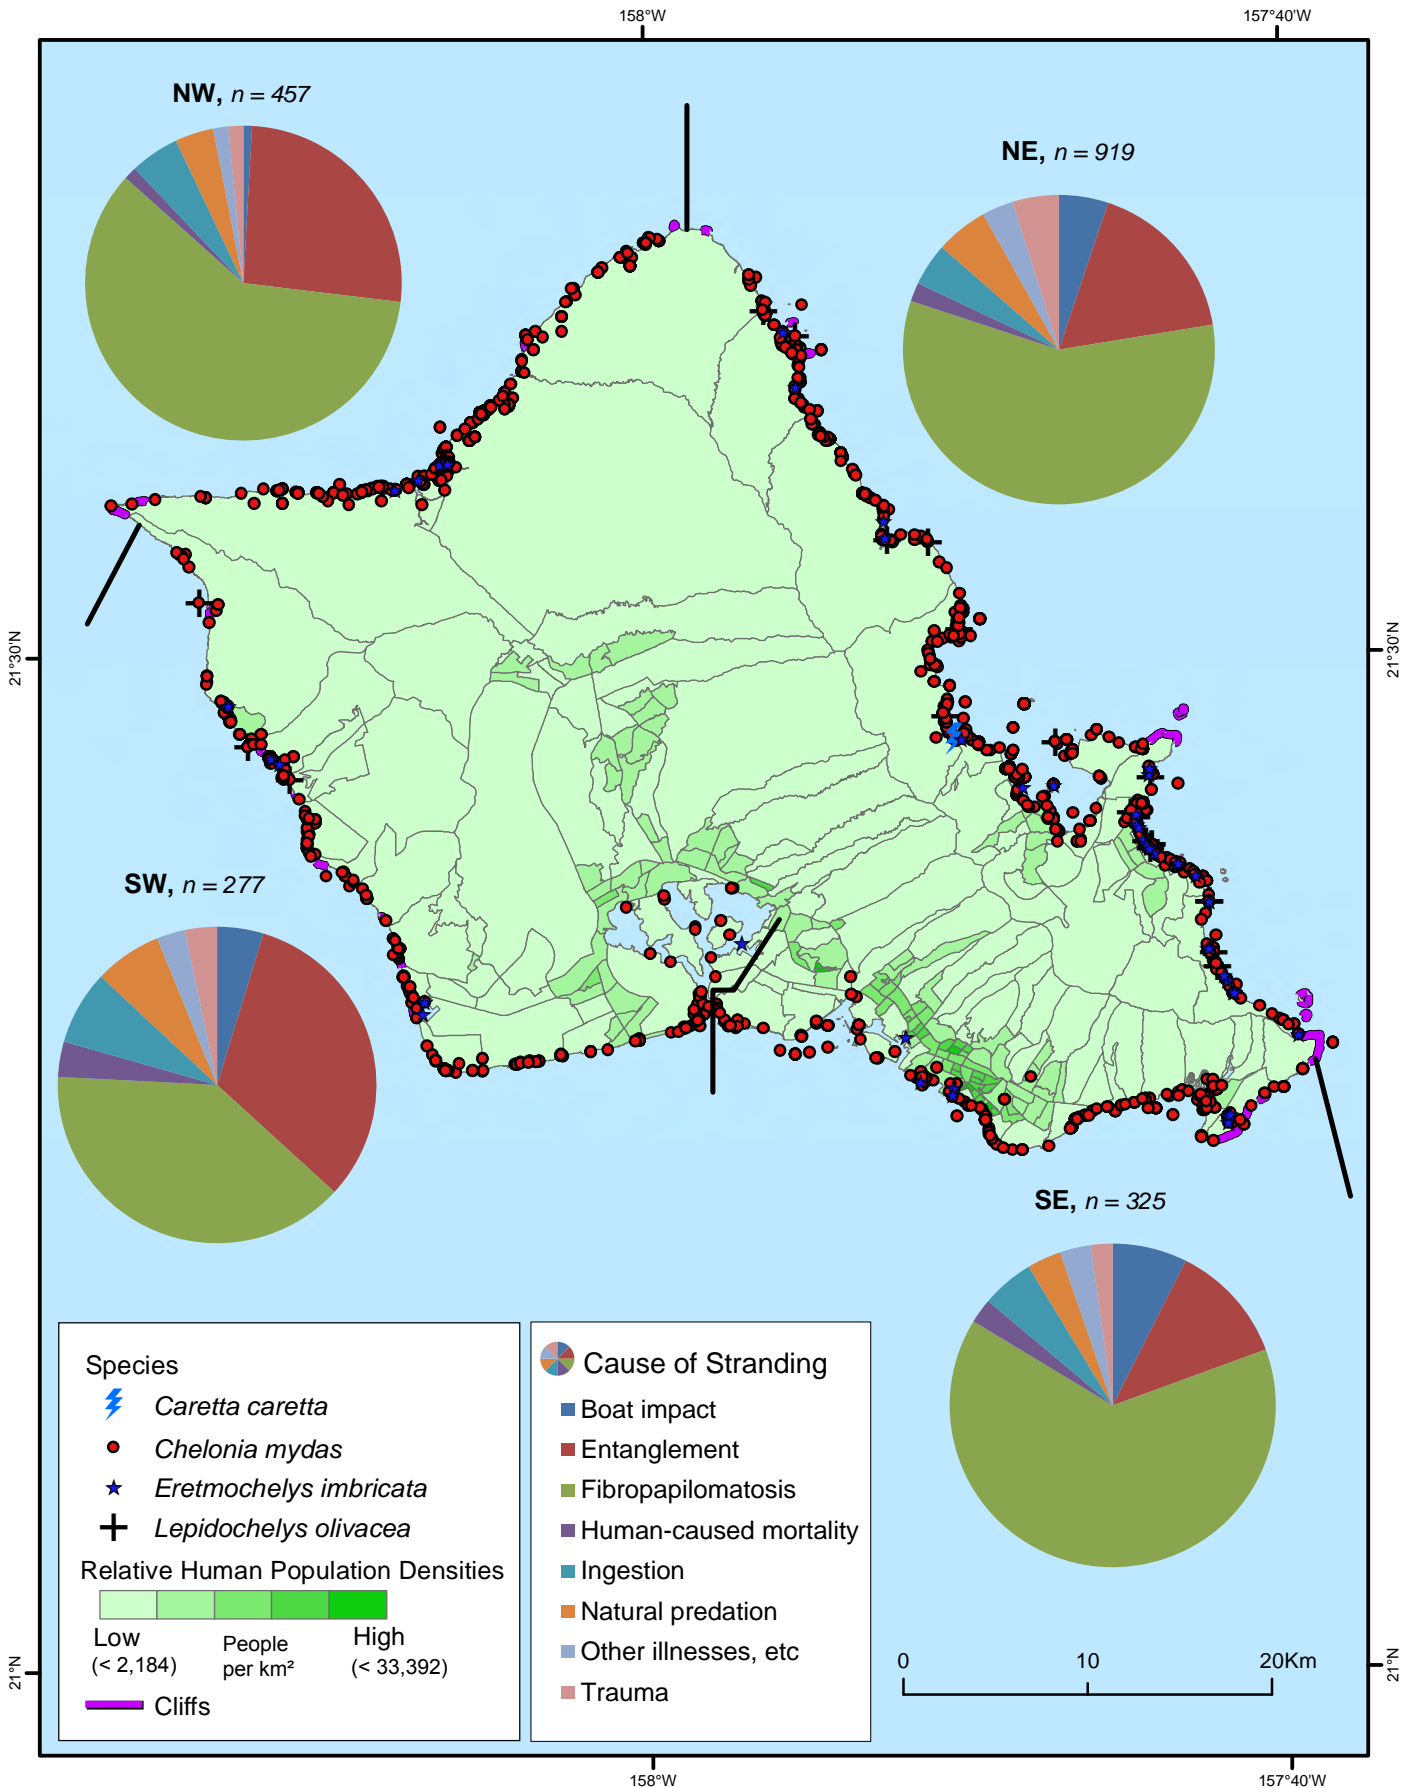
158°W

157°40'W

NW, $n = 457$

NE, $n = 919$

21°30'N

21°30'N

SW, $n = 277$

SE, $n = 325$

Species

Caretta caretta

Chelonia mydas

Eretmochelys imbricata

Lepidochelys olivacea

Relative Human Population Densities

Low (< 2,184)

People per km²

High (< 33,392)

Cliffs

Cause of Stranding

Boat impact

Entanglement

Fibropapilomatosis

Human-caused mortality

Ingestion

Natural predation

Other illnesses, etc

Trauma

0 10 20Km

21°N

21°N

158°W

157°40'W